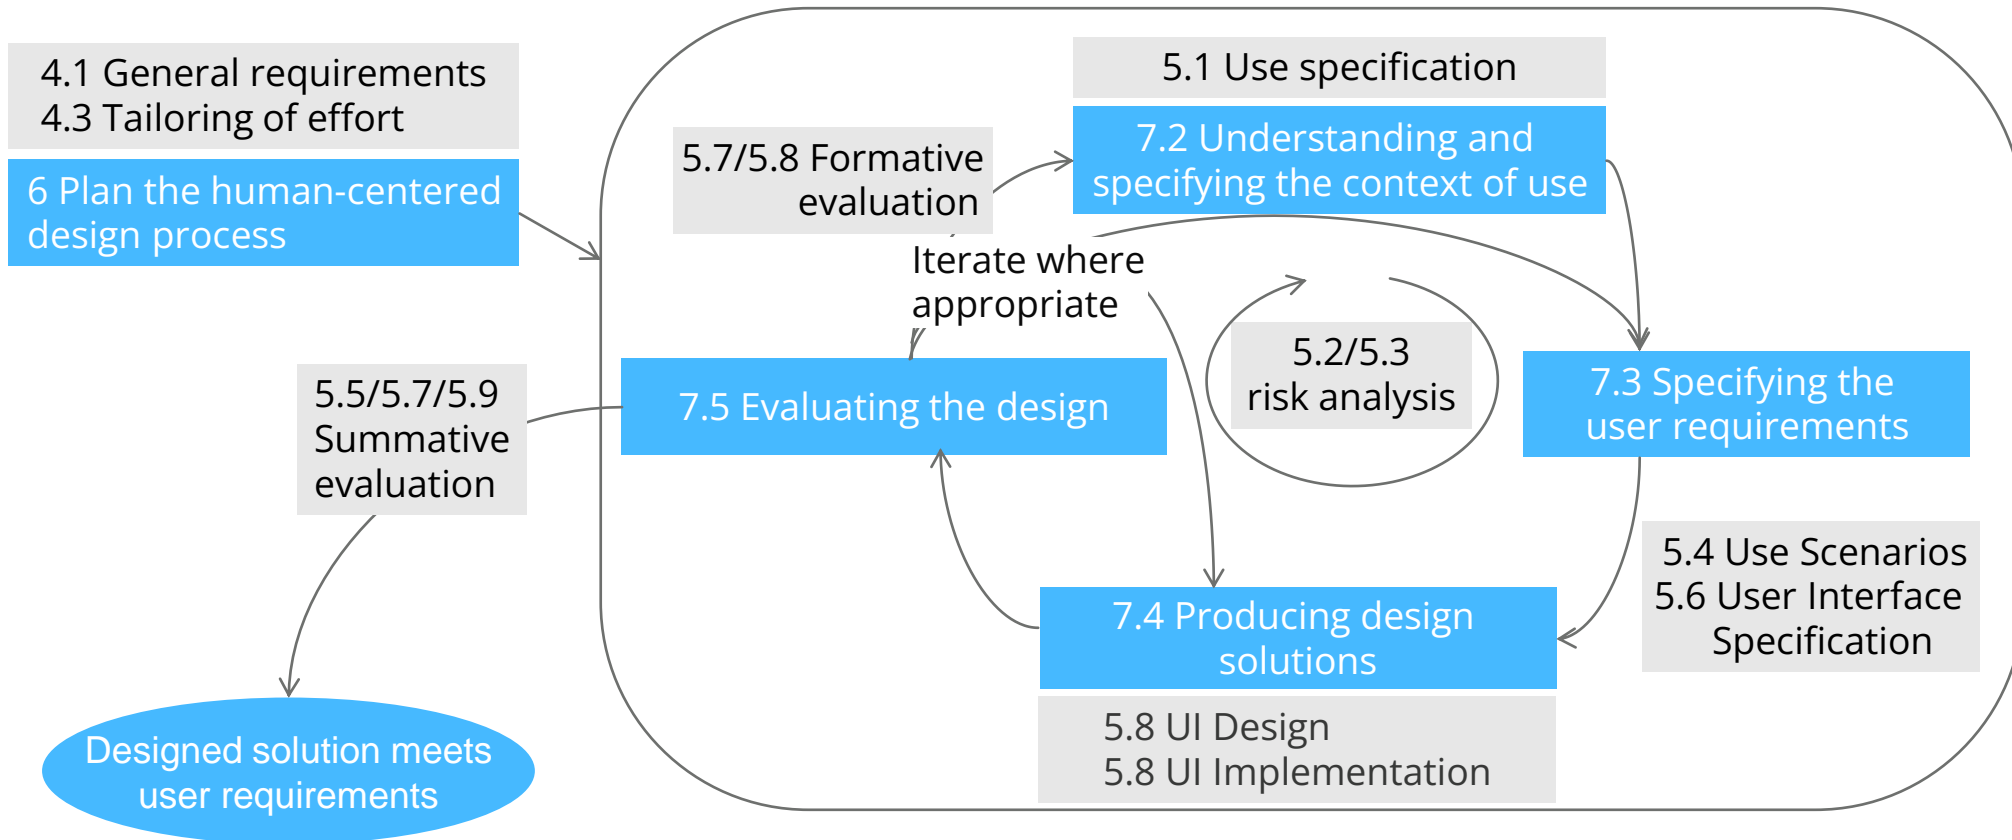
4.1 General requirements
4.3 Tailoring of effort

6 Plan the human-centered design process

5.7/5.8 Formative evaluation

5.1 Use specification

7.2 Understanding and specifying the context of use

Iterate where appropriate

5.2/5.3 risk analysis

7.3 Specifying the user requirements

5.5/5.7/5.9 Summative evaluation

7.5 Evaluating the design

5.4 Use Scenarios
5.6 User Interface Specification

7.4 Producing design solutions

5.8 UI Design
5.8 UI Implementation

Designed solution meets user requirements